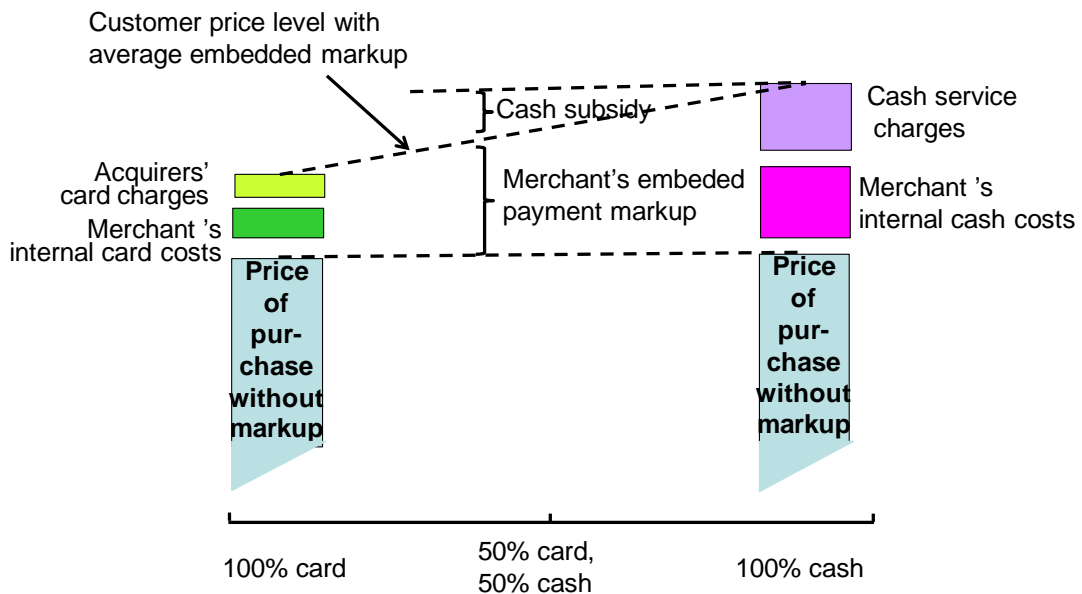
Customer price level with average embedded markup

Cash subsidy

Cash service charges

Acquirers' card charges

Merchant 's internal card costs

Merchant's embeded payment markup

Merchant 's internal cash costs

Price of purchase without markup

Price of purchase without markup

100% card

50% card, 50% cash

100% cash